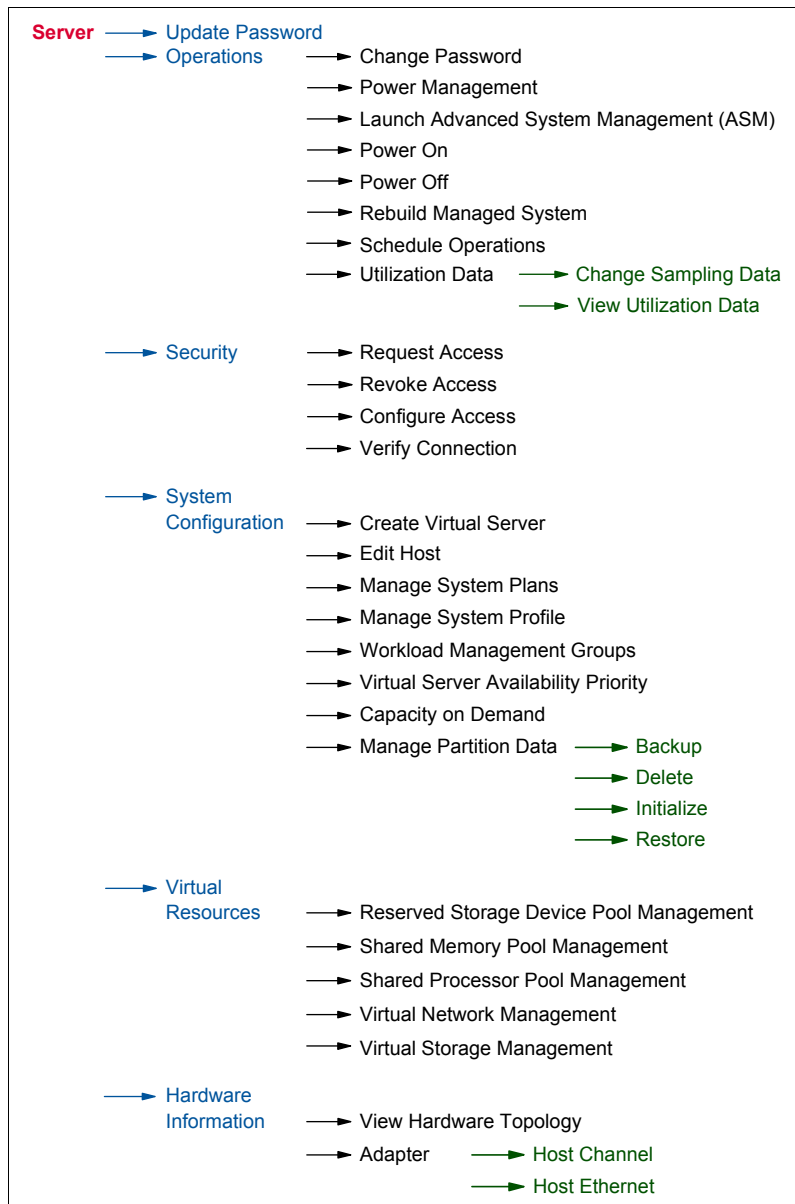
Server
Update Password
Operations
Change Password
Power Management
Launch Advanced System Management (ASM)
Power On
Power Off
Rebuild Managed System
Schedule Operations
Utilization Data
Change Sampling Data
View Utilization Data

Security
Request Access
Revoke Access
Configure Access
Verify Connection

System Configuration
Create Virtual Server
Edit Host
Manage System Plans
Manage System Profile
Workload Management Groups
Virtual Server Availability Priority
Capacity on Demand
Manage Partition Data
Backup
Delete
Initialize
Restore

Virtual Resources
Reserved Storage Device Pool Management
Shared Memory Pool Management
Shared Processor Pool Management
Virtual Network Management
Virtual Storage Management

Hardware Information
View Hardware Topology
Adapter
Host Channel
Host Ethernet